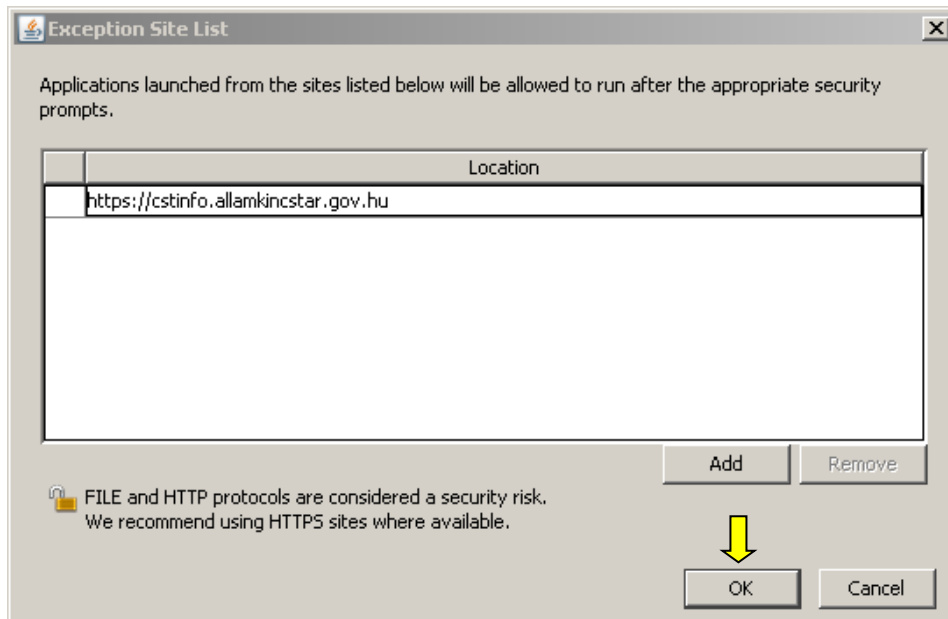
Exception Site List

Applications launched from the sites listed below will be allowed to run after the appropriate security prompts.

| | Location |
|---|---|
| | https://cstinfo.allamkincstar.gov.hu |

Add Remove

FILE and HTTP protocols are considered a security risk.
We recommend using HTTPS sites where available.

OK Cancel